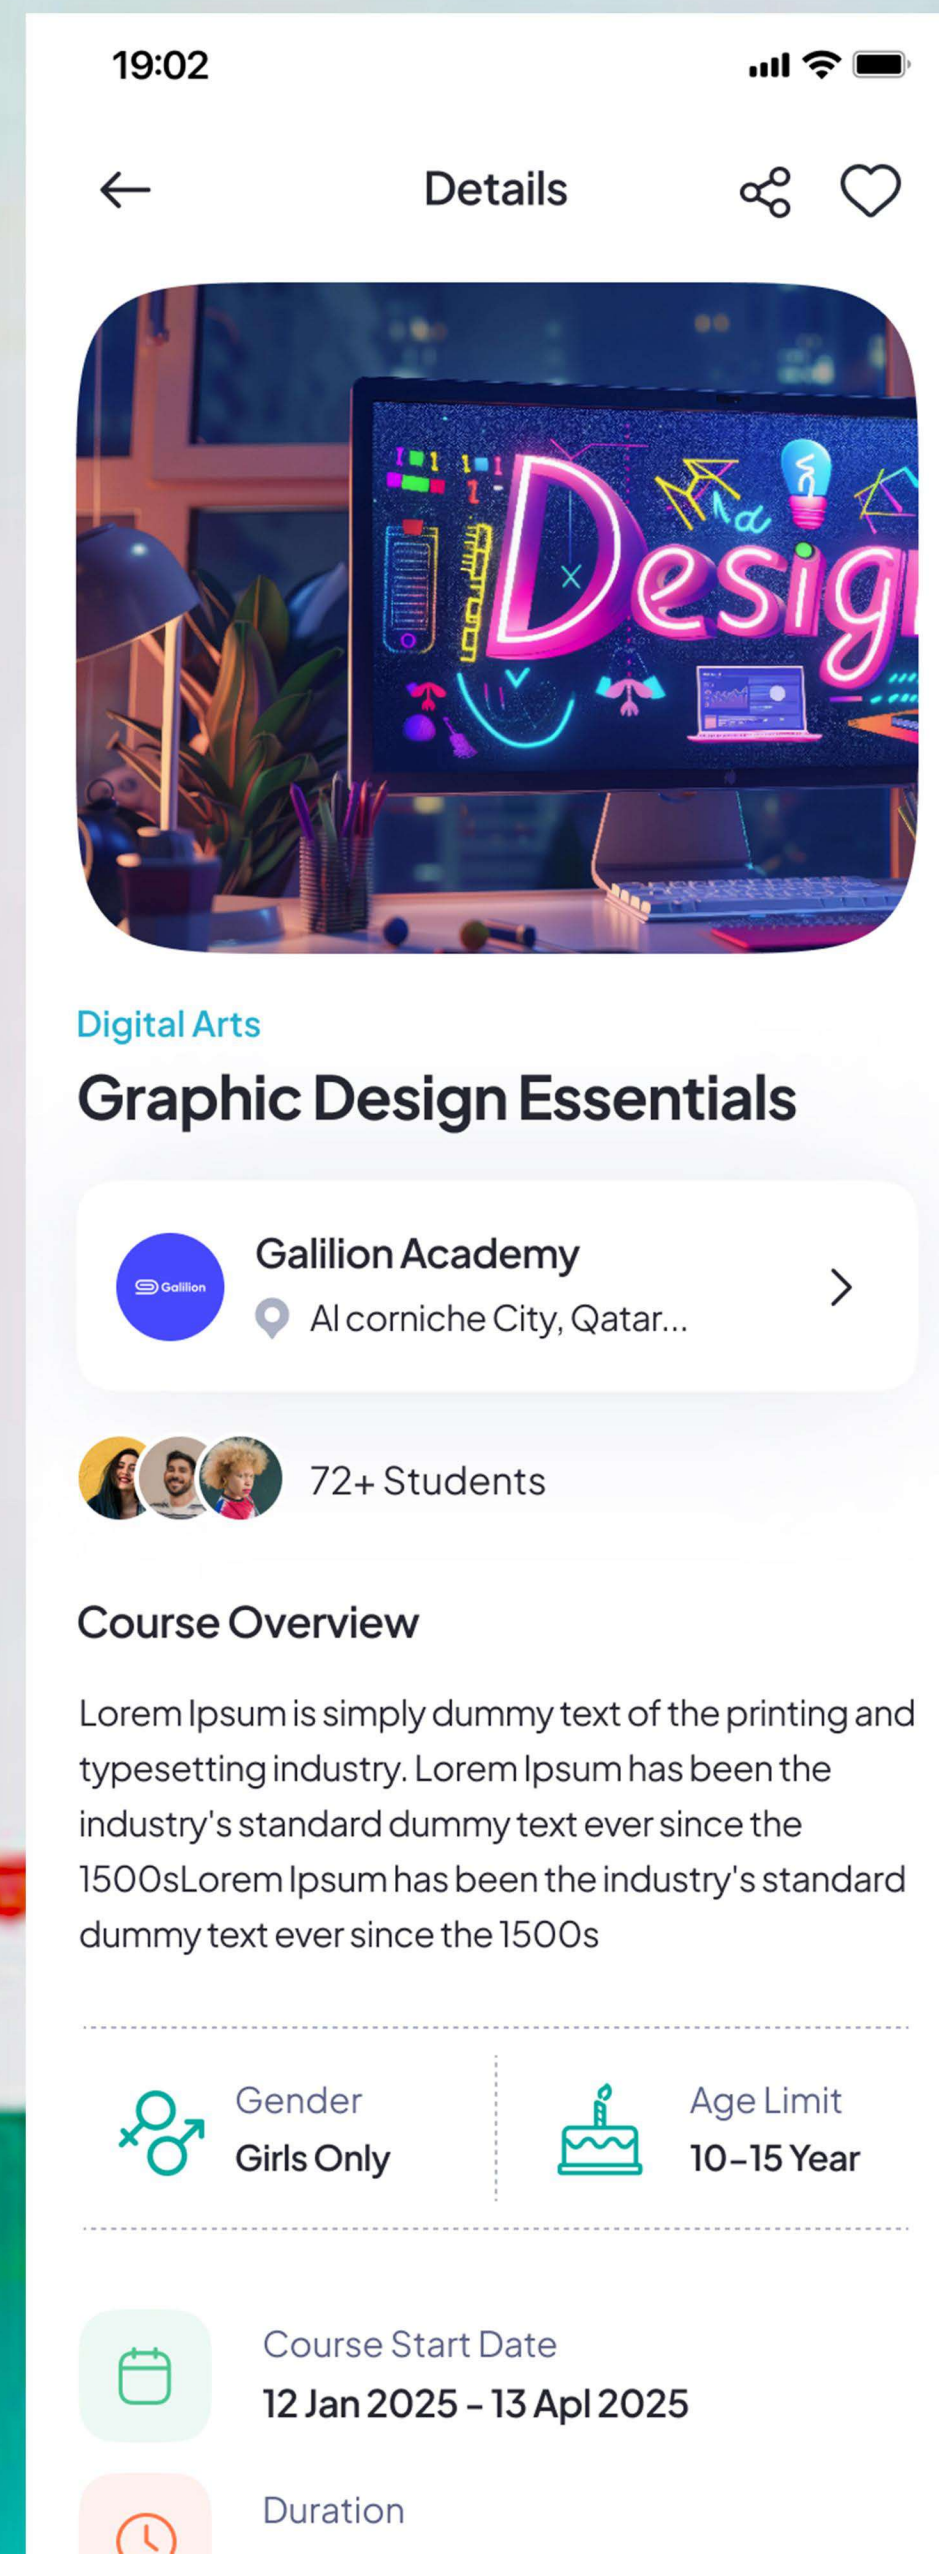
19:02

Details

Design

Digital Arts

Graphic Design Essentials

Galilion

Galilion Academy

Al corniche City, Qatar...

72+ Students

Course Overview

Lorem Ipsum is simply dummy text of the printing and typesetting industry. Lorem Ipsum has been the industry's standard dummy text ever since the 1500sLorem Ipsum has been the industry's standard dummy text ever since the 1500s

Gender
Girls Only

Age Limit
10-15 Year

Course Start Date
12 Jan 2025 - 13 Apl 2025

Duration